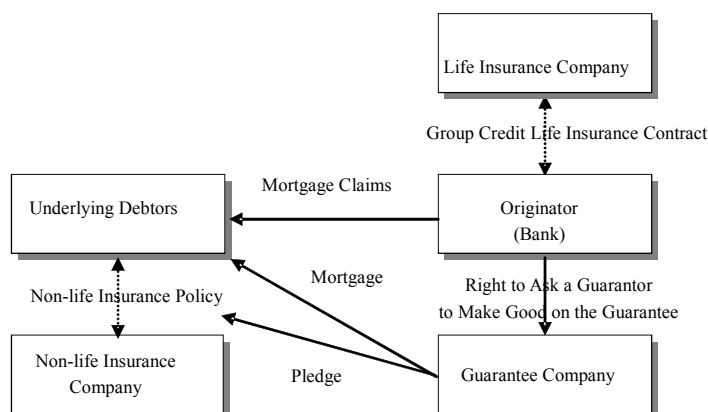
Life Insurance Company

Group Credit Life Insurance Contract

Mortgage Claims

Underlying Debtors

Originator
(Bank)

Mortgage

Right to Ask a Guarantor to Make Good on the Guarantee

Non-life Insurance Policy

Non-life Insurance Company

Pledge

Guarantee Company